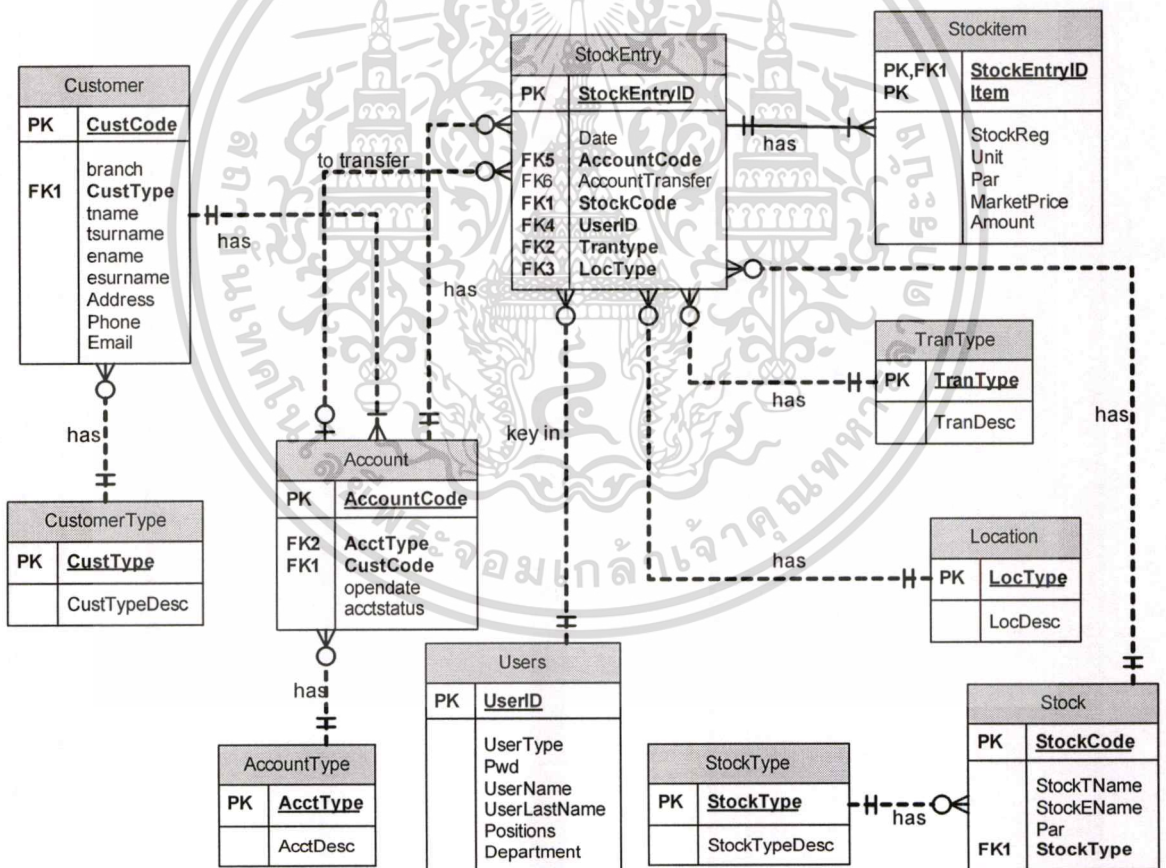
Customer

| PK | CustCode |
|---|---|
| FK1 | branch<br>CustType<br>tname<br>tsurname<br>ename<br>esurname<br>Address<br>Phone<br>Email |

StockEntry

| PK | StockEntryID |
|---|---|
| FK5<br>FK6<br>FK1<br>FK4<br>FK2<br>FK3 | Date<br>AccountCode<br>AccountTransfer<br>StockCode<br>UserID<br>Trantype<br>LocType |

Stockitem

| PK,FK1<br>PK | StockEntryID<br>Item |
|---|---|
| | StockReg<br>Unit<br>Par<br>MarketPrice<br>Amount |

to transfer

has

has

has

has

key in

TranType

| PK | TranType |
|---|---|
| | TranDesc |

has

has

Account

| PK | AccountCode |
|---|---|
| FK2<br>FK1 | AcctType<br>CustCode<br>opendate<br>acctstatus |

CustomerType

| PK | CustType |
|---|---|
| | CustTypeDesc |

Location

| PK | LocType |
|---|---|
| | LocDesc |

has

has

Users

| PK | UserID |
|---|---|
| | UserType<br>Pwd<br>UserName<br>UserLastName<br>Positions<br>Department |

AccountType

| PK | AcctType |
|---|---|
| | AcctDesc |

StockType

| PK | StockType |
|---|---|
| | StockTypeDesc |

has

Stock

| PK | StockCode |
|---|---|
| FK1 | StockTName<br>StockEName<br>Par<br>StockType |